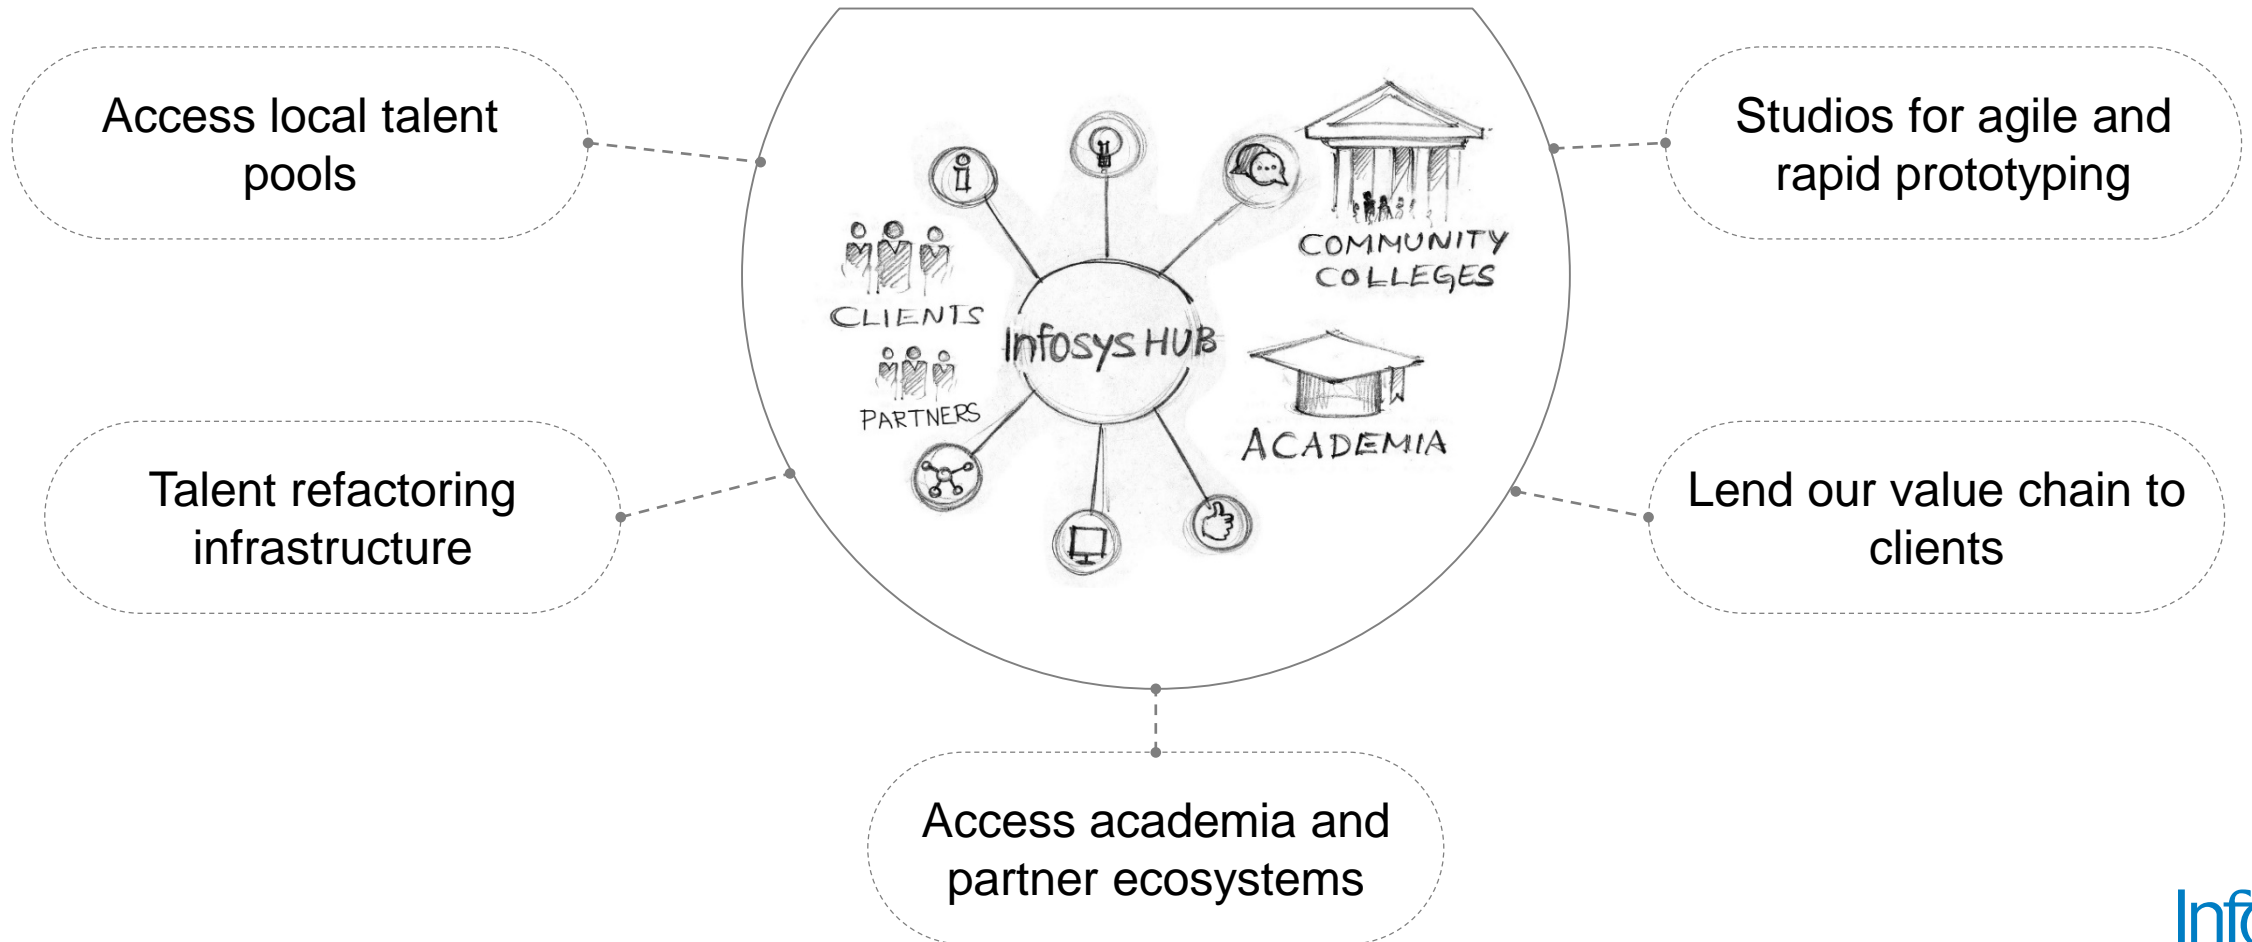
Access local talent pools

Studios for agile and rapid prototyping

Infosys HUB

CLIENTS

PARTNERS

COMMUNITY COLLEGES

ACADEMIA

Talent refactoring infrastructure

Lend our value chain to clients

Access academia and partner ecosystems

Inf